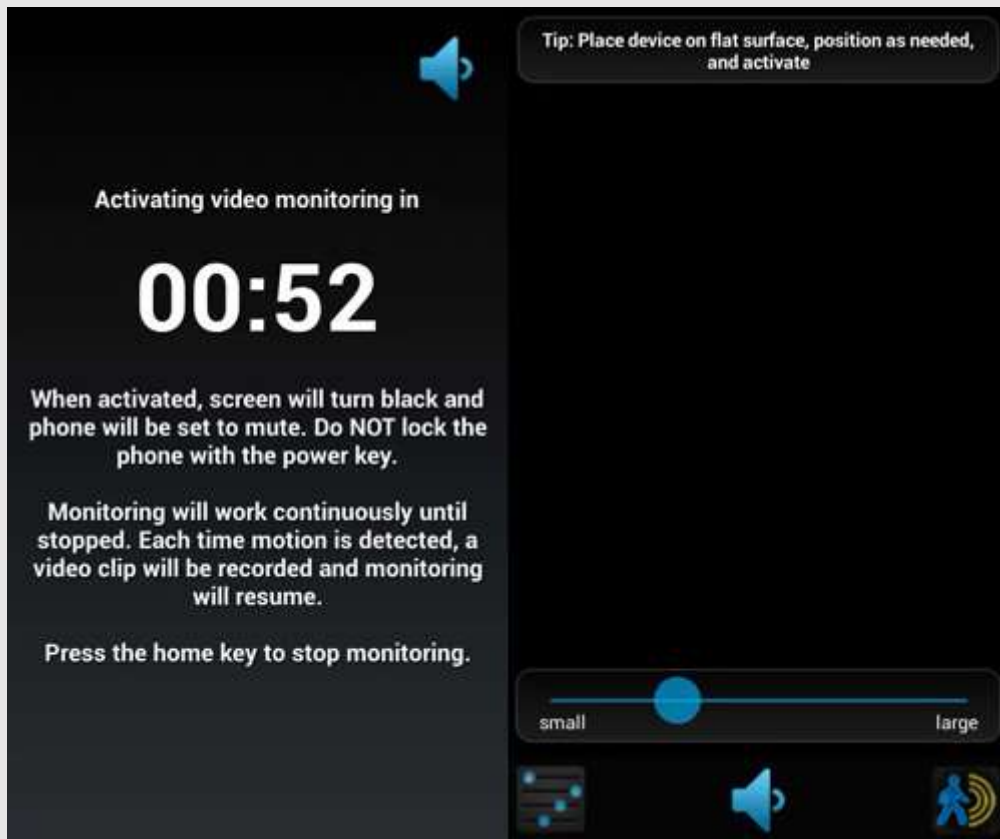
Activating video monitoring in

00:52

When activated, screen will turn black and phone will be set to mute. Do NOT lock the phone with the power key.

Monitoring will work continuously until stopped. Each time motion is detected, a video clip will be recorded and monitoring will resume.

Press the home key to stop monitoring.

Tip: Place device on flat surface, position as needed, and activate

small

large